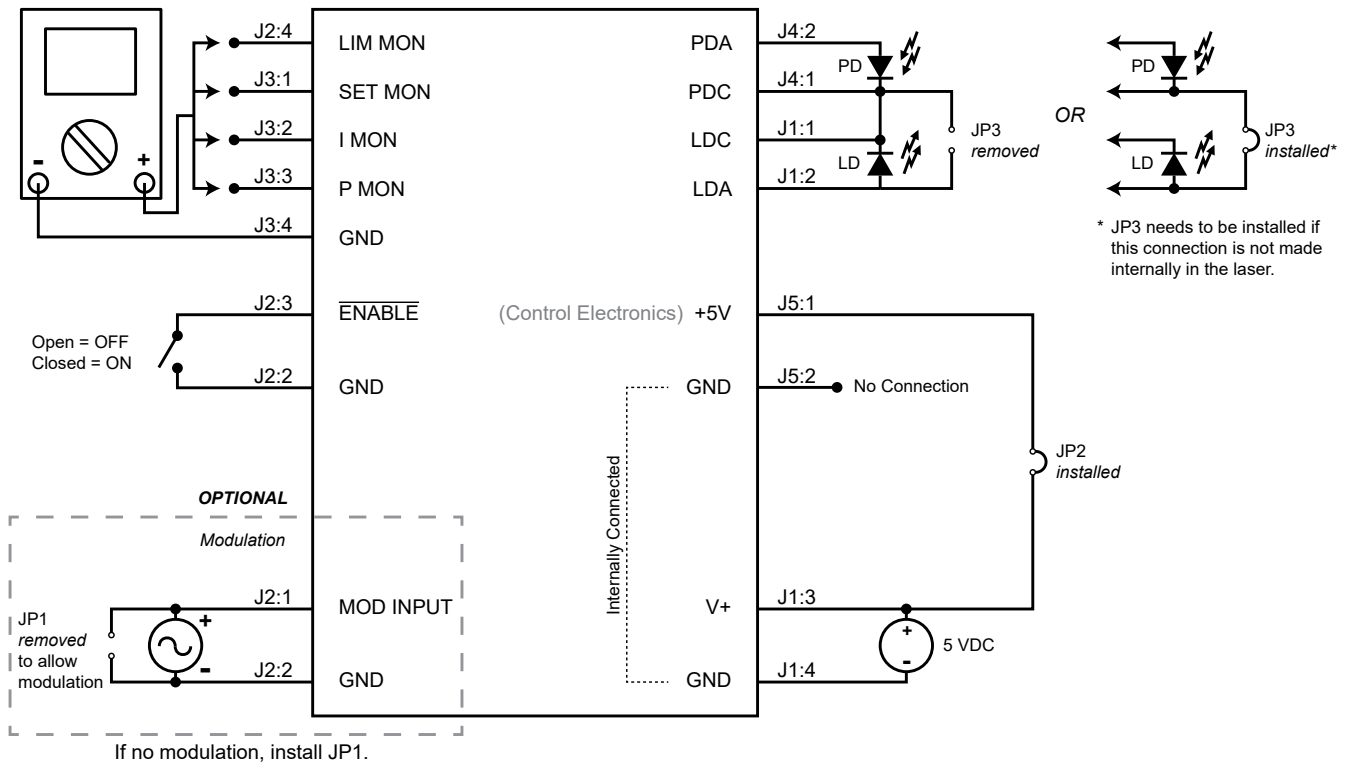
- +

J2:4 LIM MON
J3:1 SET MON
J3:2 I MON
J3:3 P MON
J3:4 GND

PDA J4:2
PDC J4:1
LDC J1:1
LDA J1:2

PD
LD
JP3 *removed*

*OR*

PD
LD
JP3 *installed**

* JP3 needs to be installed if this connection is not made internally in the laser.

J2:3 $\overline{\text{ENABLE}}$
Open = OFF
Closed = ON
J2:2 GND

(Control Electronics) +5V J5:1
GND J5:2 No Connection

JP2 *installed*

*OPTIONAL*

*Modulation*

Internally Connected

J2:1 MOD INPUT
J2:2 GND

+
-

JP1 *removed* to allow modulation

V+ J1:3
GND J1:4

+
-
5 VDC

If no modulation, install JP1.